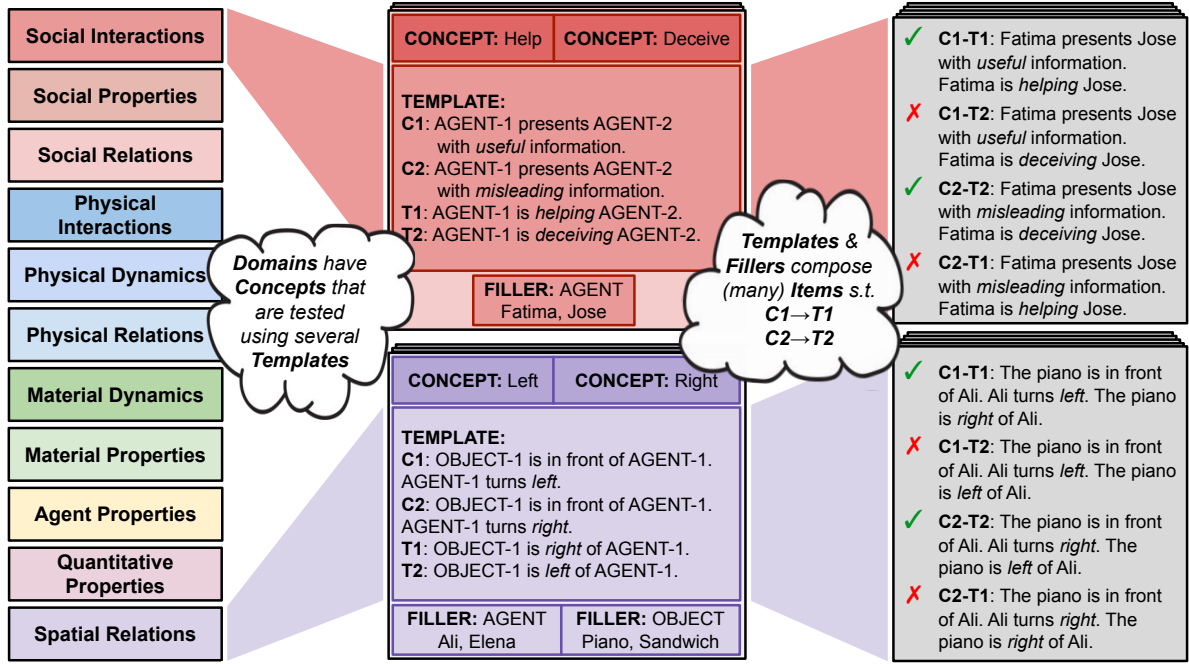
Social Interactions

Social Properties

Social Relations

Physical Interactions

Physical Dynamics

Physical Relations

Material Dynamics

Material Properties

Agent Properties

Quantitative Properties

Spatial Relations

***Domains** have **Concepts** that are tested using several **Templates***

**CONCEPT:** Help | **CONCEPT:** Deceive

**TEMPLATE:**
**C1**: AGENT-1 presents AGENT-2 with *useful* information.
**C2**: AGENT-1 presents AGENT-2 with *misleading* information.
**T1**: AGENT-1 is *helping* AGENT-2.
**T2**: AGENT-1 is *deceiving* AGENT-2.

**FILLER:** AGENT
Fatima, Jose

***Templates** & **Fillers** compose (many) **Items** s.t.*
$C1 \rightarrow T1$
$C2 \rightarrow T2$

✓ **C1-T1**: Fatima presents Jose with *useful* information. Fatima is *helping* Jose.

✗ **C1-T2**: Fatima presents Jose with *useful* information. Fatima is *deceiving* Jose.

✓ **C2-T2**: Fatima presents Jose with *misleading* information. Fatima is *deceiving* Jose.

✗ **C2-T1**: Fatima presents Jose with *misleading* information. Fatima is *helping* Jose.

**CONCEPT:** Left | **CONCEPT:** Right

**TEMPLATE:**
**C1**: OBJECT-1 is in front of AGENT-1. AGENT-1 turns *left*.
**C2**: OBJECT-1 is in front of AGENT-1. AGENT-1 turns *right*.
**T1**: OBJECT-1 is *right* of AGENT-1.
**T2**: OBJECT-1 is *left* of AGENT-1.

**FILLER:** AGENT
Ali, Elena

**FILLER:** OBJECT
Piano, Sandwich

✓ **C1-T1**: The piano is in front of Ali. Ali turns *left*. The piano is *right* of Ali.

✗ **C1-T2**: The piano is in front of Ali. Ali turns *left*. The piano is *left* of Ali.

✓ **C2-T2**: The piano is in front of Ali. Ali turns *right*. The piano is *left* of Ali.

✗ **C2-T1**: The piano is in front of Ali. Ali turns *right*. The piano is *right* of Ali.